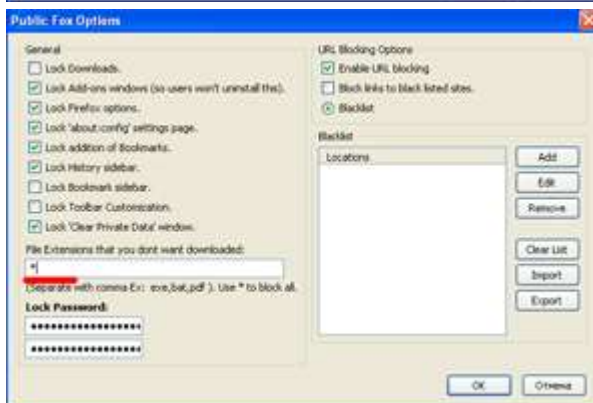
Public Fox Options

General

Lock Downloads.

Lock Add-ons windows (so users won't uninstall this).

Lock Firefox options.

Lock 'about:config' settings page.

Lock addition of Bookmarks.

Lock History sidebar.

Lock Bookmark sidebar.

Lock Toolbar Customization.

Lock 'Clear Private Data' window.

File Extensions that you dont want downloaded:

*

(Separate with comma Ex: exe,bat,pdf ). Use * to block all.

Lock Password:

••••••••••••••••••

••••••••••••••••••

URL Blocking Options

Enable URL blocking

Block links to black listed sites.

Blacklist

Blacklist

Locations

Add

Edit

Remove

Clear List

Import

Export

OK

Отмена